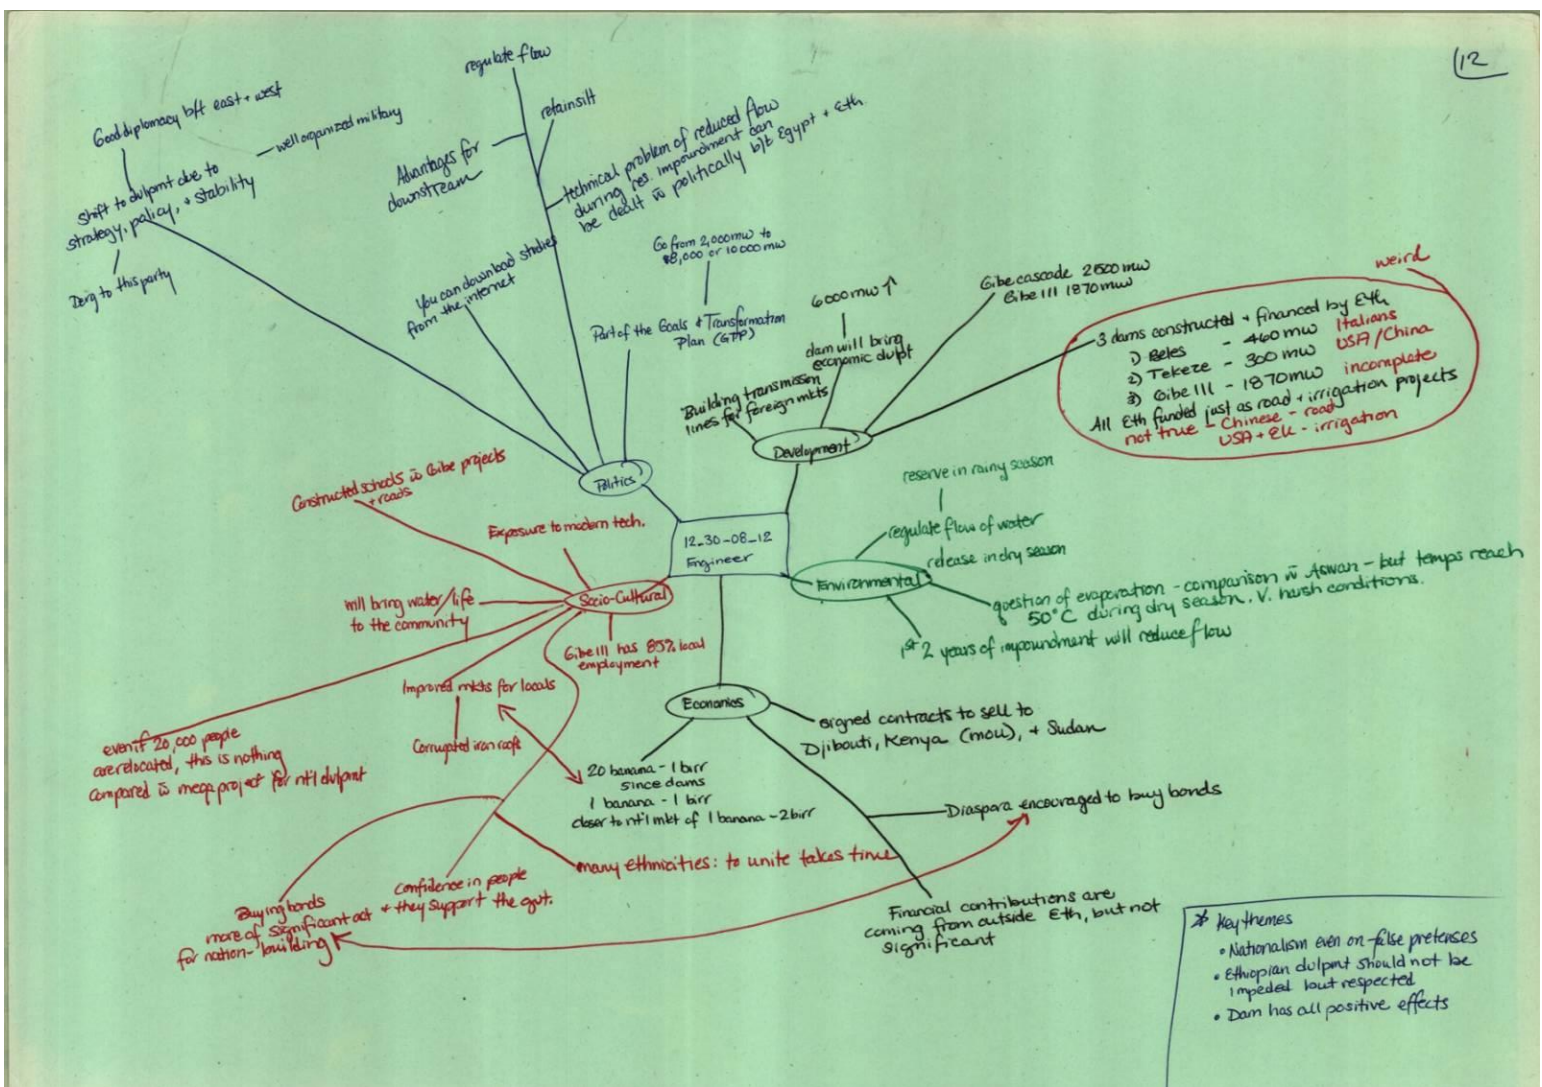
12

12-30-08-12
Engineer

Politics

Good diplomacy b/t east + west

Shift to dvlpmt due to strategy, policy, + stability

- well organized military

Derg to this party

regulate flow

retain silt

Advantages for downstream

technical problem of reduced flow during res. impoundment can be dealt w politically b/t Egypt + Eth

You can download studies from the internet

Go from 2,000mw to 8,000 or 10,000 mw

Part of the Goals & Transformation Plan (GTP)

Development

6000mw ↑

dam will bring economic dvlpt

Building transmission lines for foreign mkts

Gibe cascade 2500mw
Gibe III 1870mw

3 dams constructed + financed by Eth
1) Beles - 460mw Italians
2) Tekeze - 300mw USA/China
3) Gibe III - 1870mw incomplete
All Eth funded just as road + irrigation projects
not true [ Chinese - road
USA + EU - irrigation

weird

Environmental

reserve in rainy season

regulate flow of water

release in dry season

question of evaporation - comparison w Aswan - but temps reach 50°C during dry season. V. harsh conditions.

1st 2 years of impoundment will reduce flow

Socio-Cultural

Constructed schools w Gibe projects + roads

Exposure to modern tech.

will bring water/life to the community

Gibe III has 85% local employment

Improved mkts for locals

Corrugated iron roofs

even if 20,000 people are relocated, this is nothing compared w mega project for nt'l dvlpmt

many ethnicities: to unite takes time

Confidence in people + they support the gvt.

Buying bonds more of significant act for nation-building

Economics

signed contracts to sell to Djibouti, Kenya (mou), + Sudan

20 banana - 1 birr since dams
1 banana - 1 birr
closer to nt'l mkt of 1 banana - 2 birr

Diaspora encouraged to buy bonds

Financial contributions are coming from outside Eth, but not significant

Key themes
• Nationalism even on false pretenses
• Ethiopian dvlpmt should not be impeded but respected
• Dam has all positive effects